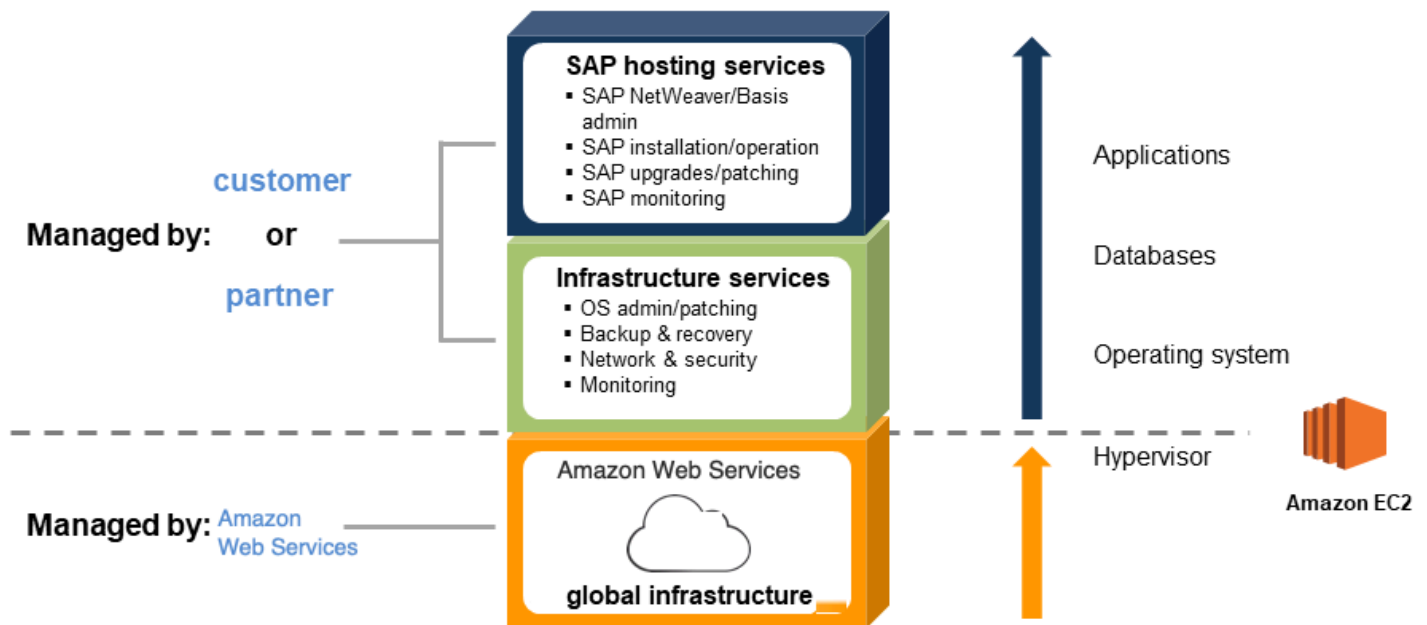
SAP hosting services
- SAP NetWeaver/Basis admin
- SAP installation/operation
- SAP upgrades/patching
- SAP monitoring

customer

Managed by: or

partner

Infrastructure services
- OS admin/patching
- Backup & recovery
- Network & security
- Monitoring

Applications

Databases

Operating system

Hypervisor

Amazon Web Services

global infrastructure

Managed by: Amazon Web Services

Amazon EC2